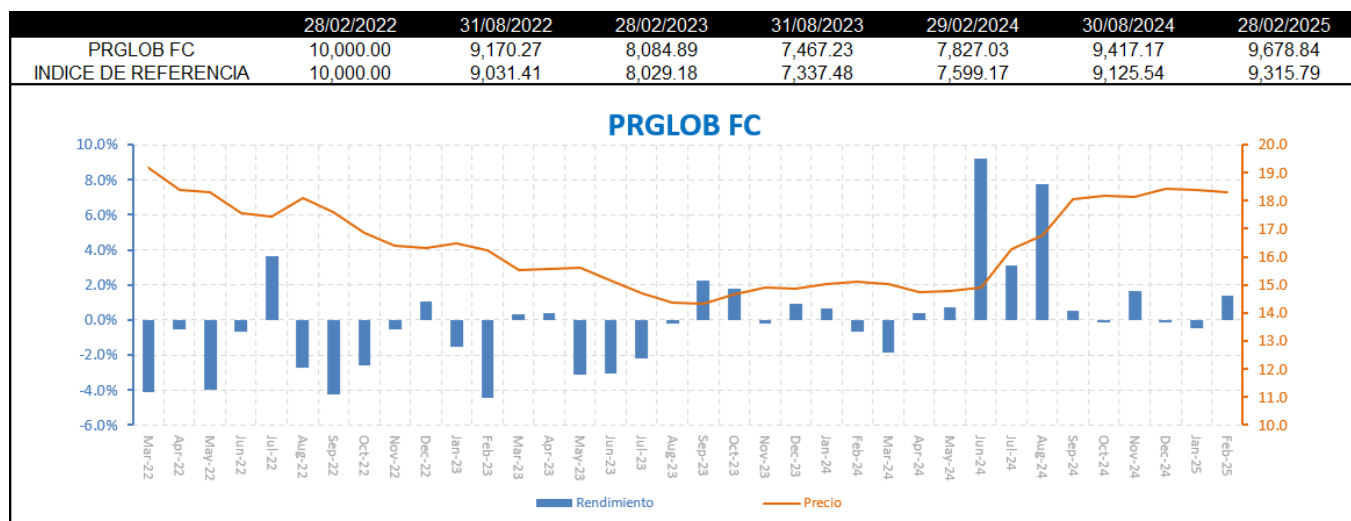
| | 28/02/2022 | 31/08/2022 | 28/02/2023 | 31/08/2023 | 29/02/2024 | 30/08/2024 | 28/02/2025 |
|---|---|---|---|---|---|---|---|
| PRGLOB FC | 10,000.00 | 9,170.27 | 8,084.89 | 7,467.23 | 7,827.03 | 9,417.17 | 9,678.84 |
| INDICE DE REFERENCIA | 10,000.00 | 9,031.41 | 8,029.18 | 7,337.48 | 7,599.17 | 9,125.54 | 9,315.79 |

PRGLOB FC

10.0%
8.0%
6.0%
4.0%
2.0%
0.0%
-2.0%
-4.0%
-6.0%

20.0
19.0
18.0
17.0
16.0
15.0
14.0
13.0
12.0
11.0
10.0

Mar-22 Apr-22 May-22 Jun-22 Jul-22 Aug-22 Sep-22 Oct-22 Nov-22 Dec-22 Jan-23 Feb-23 Mar-23 Apr-23 May-23 Jun-23 Jul-23 Aug-23 Sep-23 Oct-23 Nov-23 Dec-23 Jan-24 Feb-24 Mar-24 Apr-24 May-24 Jun-24 Jul-24 Aug-24 Sep-24 Oct-24 Nov-24 Dec-24 Jan-25 Feb-25

Rendimiento
Precio